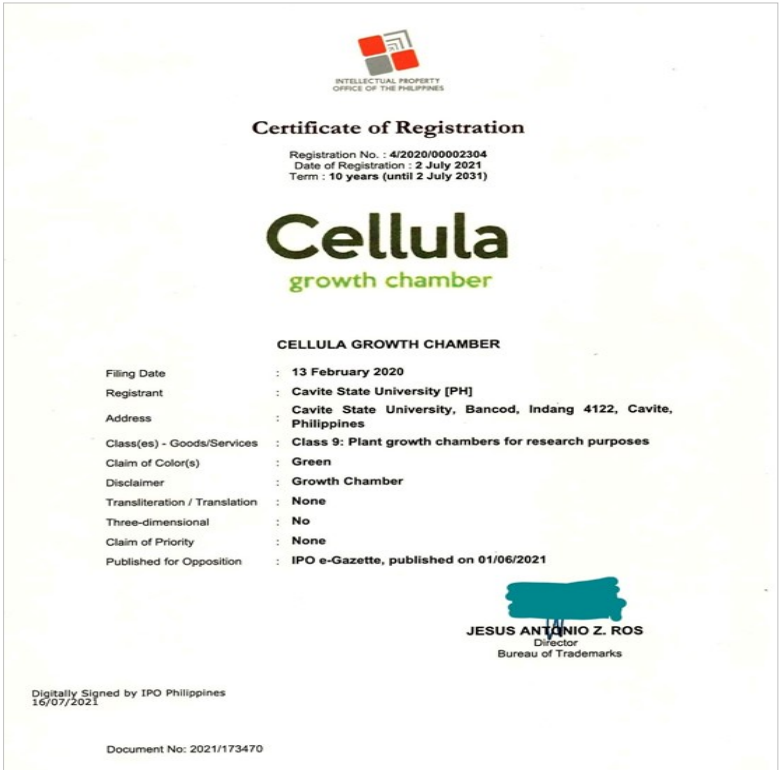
INTELLECTUAL PROPERTY OFFICE OF THE PHILIPPINES

Certificate of Registration

Registration No. : 4/2020/00002304
Date of Registration : 2 July 2021
Term : 10 years (until 2 July 2031)

Cellula
growth chamber

CELLULA GROWTH CHAMBER

| | | |
|---|---|---|
| Filing Date | : | 13 February 2020 |
| Registrant | : | Cavite State University [PH] |
| Address | : | Cavite State University, Bancod, Indang 4122, Cavite, Philippines |
| Class(es) - Goods/Services | : | Class 9: Plant growth chambers for research purposes |
| Claim of Color(s) | : | Green |
| Disclaimer | : | Growth Chamber |
| Transliteration / Translation | : | None |
| Three-dimensional | : | No |
| Claim of Priority | : | None |
| Published for Opposition | : | IPO e-Gazette, published on 01/06/2021 |

JESUS ANTONIO Z. ROS
Director
Bureau of Trademarks

Digitally Signed by IPO Philippines
16/07/2021

Document No: 2021/173470